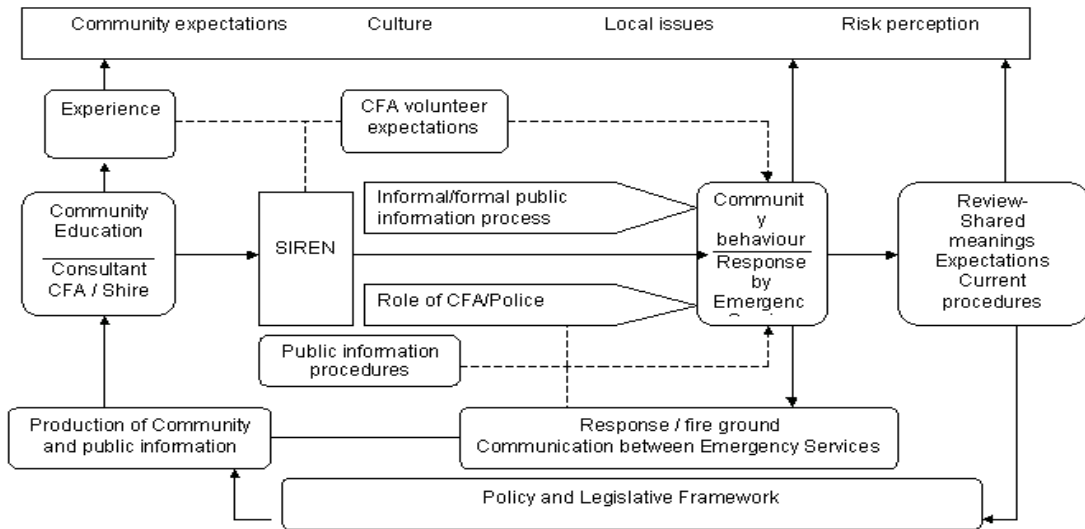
Community expectations Culture Local issues Risk perception

Experience

CFA volunteer expectations

Community Education

Consultant CFA / Shire

SIREN

Informal/formal public information process

Role of CFA/Police

Communit y behaviour

Response by Emergenc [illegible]

Review- Shared meanings Expectations Current procedures

Public information procedures

Production of Community and public information

Response / fire ground Communication between Emergency Services

Policy and Legislative Framework